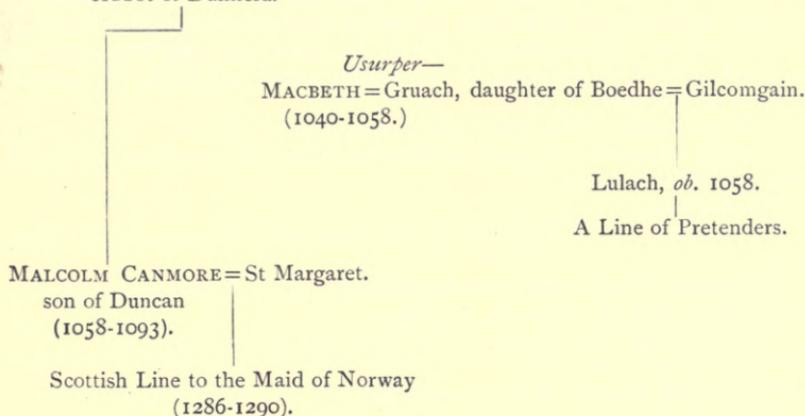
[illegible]

Usurper—
MACBETH = Gruach, daughter of Boedhe = Gilcomgain.
(1040-1058.)

Lulach, ob. 1058.
A Line of Pretenders.

MALCOLM CANMORE = St Margaret.
son of Duncan
(1058-1093).

Scottish Line to the Maid of Norway
(1286-1290).